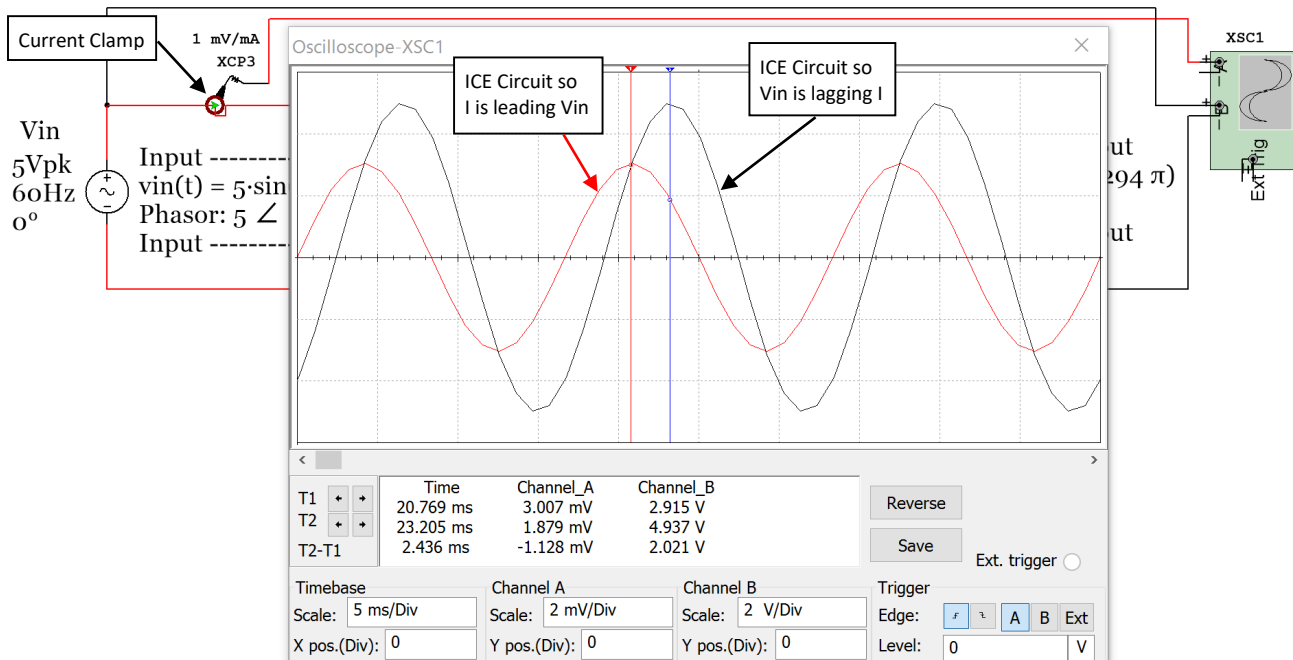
Current Clamp

1 mV/mA
XCP3

Vin
5Vpk
60Hz
0°

Input --------
vin(t) = 5·sin
Phasor: 5 ∠
Input --------

Oscilloscope-XSC1

ICE Circuit so I is leading Vin

ICE Circuit so Vin is lagging I

put
294 π)
put

XSC1
A
B
Ext Trig

| | Time | Channel_A | Channel_B |
|---|---|---|---|
| T1 | 20.769 ms | 3.007 mV | 2.915 V |
| T2 | 23.205 ms | 1.879 mV | 4.937 V |
| T2-T1 | 2.436 ms | -1.128 mV | 2.021 V |

Reverse
Save
Ext. trigger

Timebase
Scale: 5 ms/Div
X pos.(Div): 0

Channel A
Scale: 2 mV/Div
Y pos.(Div): 0

Channel B
Scale: 2 V/Div
Y pos.(Div): 0

Trigger
Edge: A B Ext
Level: 0 V